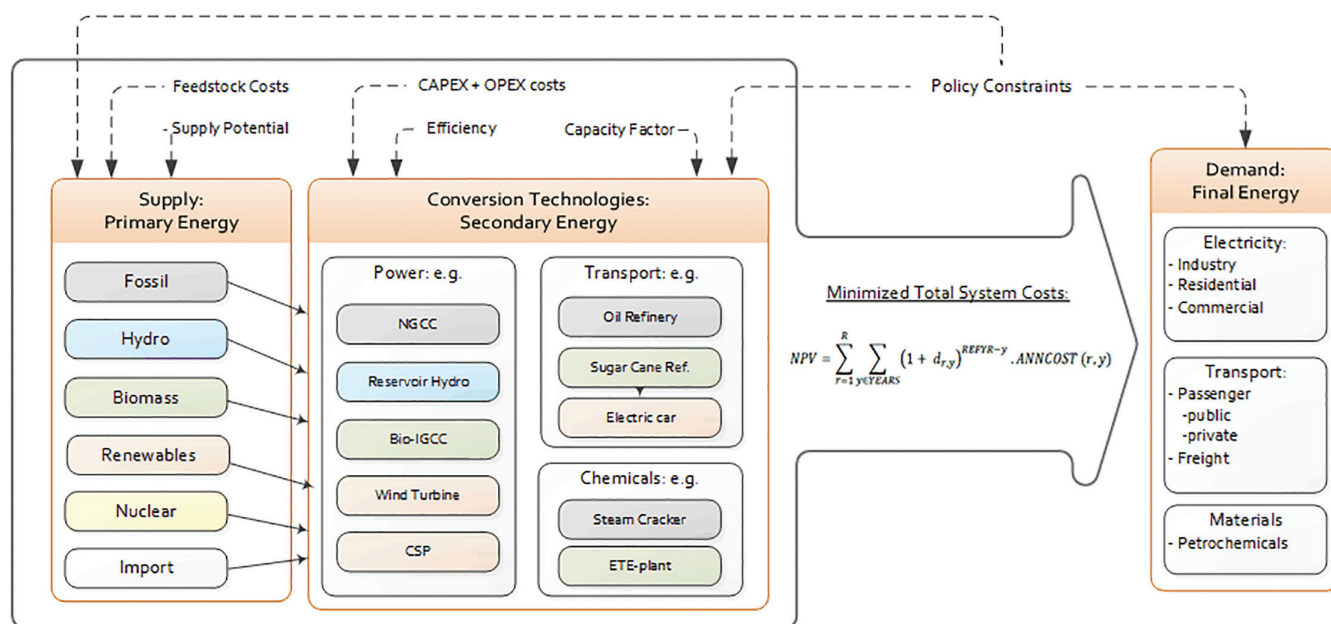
Feedstock Costs

Supply Potential

CAPEX + OPEX costs

Efficiency

Capacity Factor

Policy Constraints

Supply: Primary Energy

Fossil

Hydro

Biomass

Renewables

Nuclear

Import

Conversion Technologies: Secondary Energy

Power: e.g.

NGCC

Reservoir Hydro

Bio-IGCC

Wind Turbine

CSP

Transport: e.g.

Oil Refinery

Sugar Cane Ref.

Electric car

Chemicals: e.g.

Steam Cracker

ETE-plant

Minimized Total System Costs:

$NPV = \sum_{r=1}^{R} \sum_{y \in YEARS} (1 + d_{r,y})^{REFYR-y} . ANNCOST(r,y)$

Demand: Final Energy

Electricity:
- Industry
- Residential
- Commercial

Transport:
- Passenger
-public
-private
- Freight

Materials
- Petrochemicals